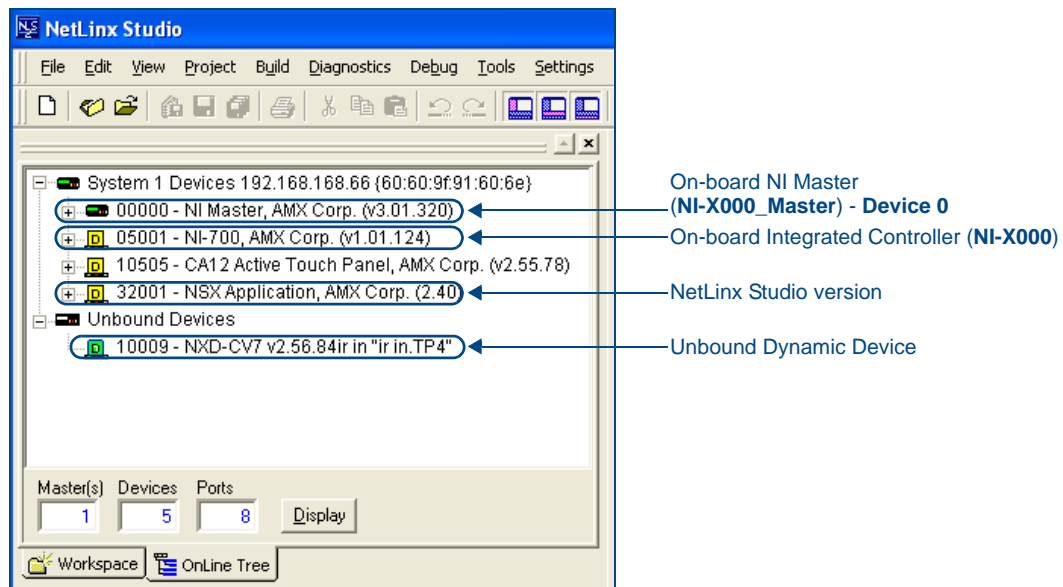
NetLinx Studio

File Edit View Project Build Diagnostics Debug Tools Settings

System 1 Devices 192.168.168.66 {60:60:9f:91:60:6e}
00000 - NI Master, AMX Corp. (v3.01.320)
05001 - NI-700, AMX Corp. (v1.01.124)
10505 - CA12 Active Touch Panel, AMX Corp. (v2.55.78)
32001 - NSX Application, AMX Corp. (2.40)
Unbound Devices
10009 - NXD-CV7 v2.56.84ir in "ir in.TP4"

On-board NI Master (**NI-X000_Master**) - **Device 0**

On-board Integrated Controller (**NI-X000**)

NetLinx Studio version

Unbound Dynamic Device

Master(s) Devices Ports
1 5 8 Display

Workspace OnLine Tree